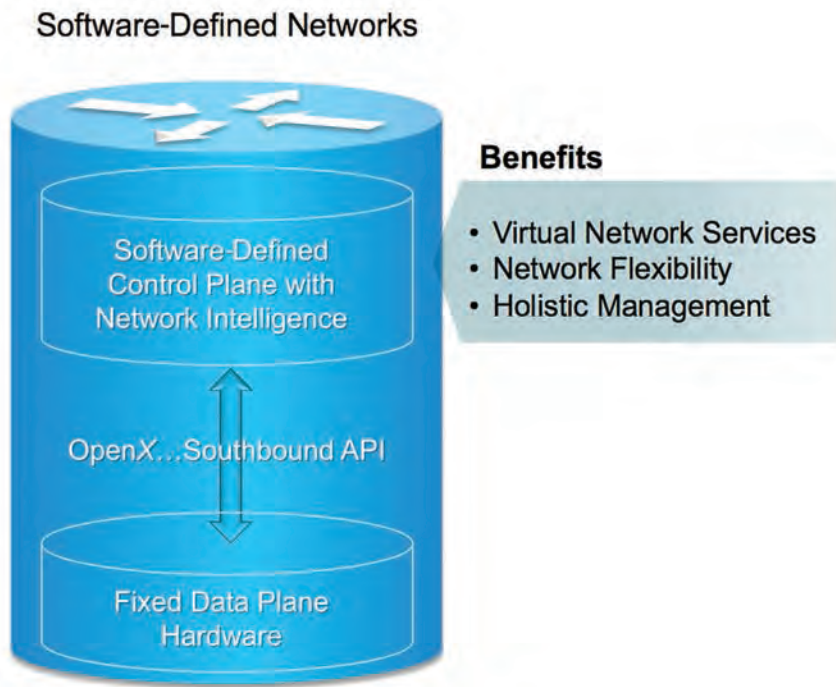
Software-Defined Networks

Software-Defined Control Plane with Network Intelligence

OpenX...Southbound API

Fixed Data Plane Hardware

Benefits

- Virtual Network Services
- Network Flexibility
- Holistic Management